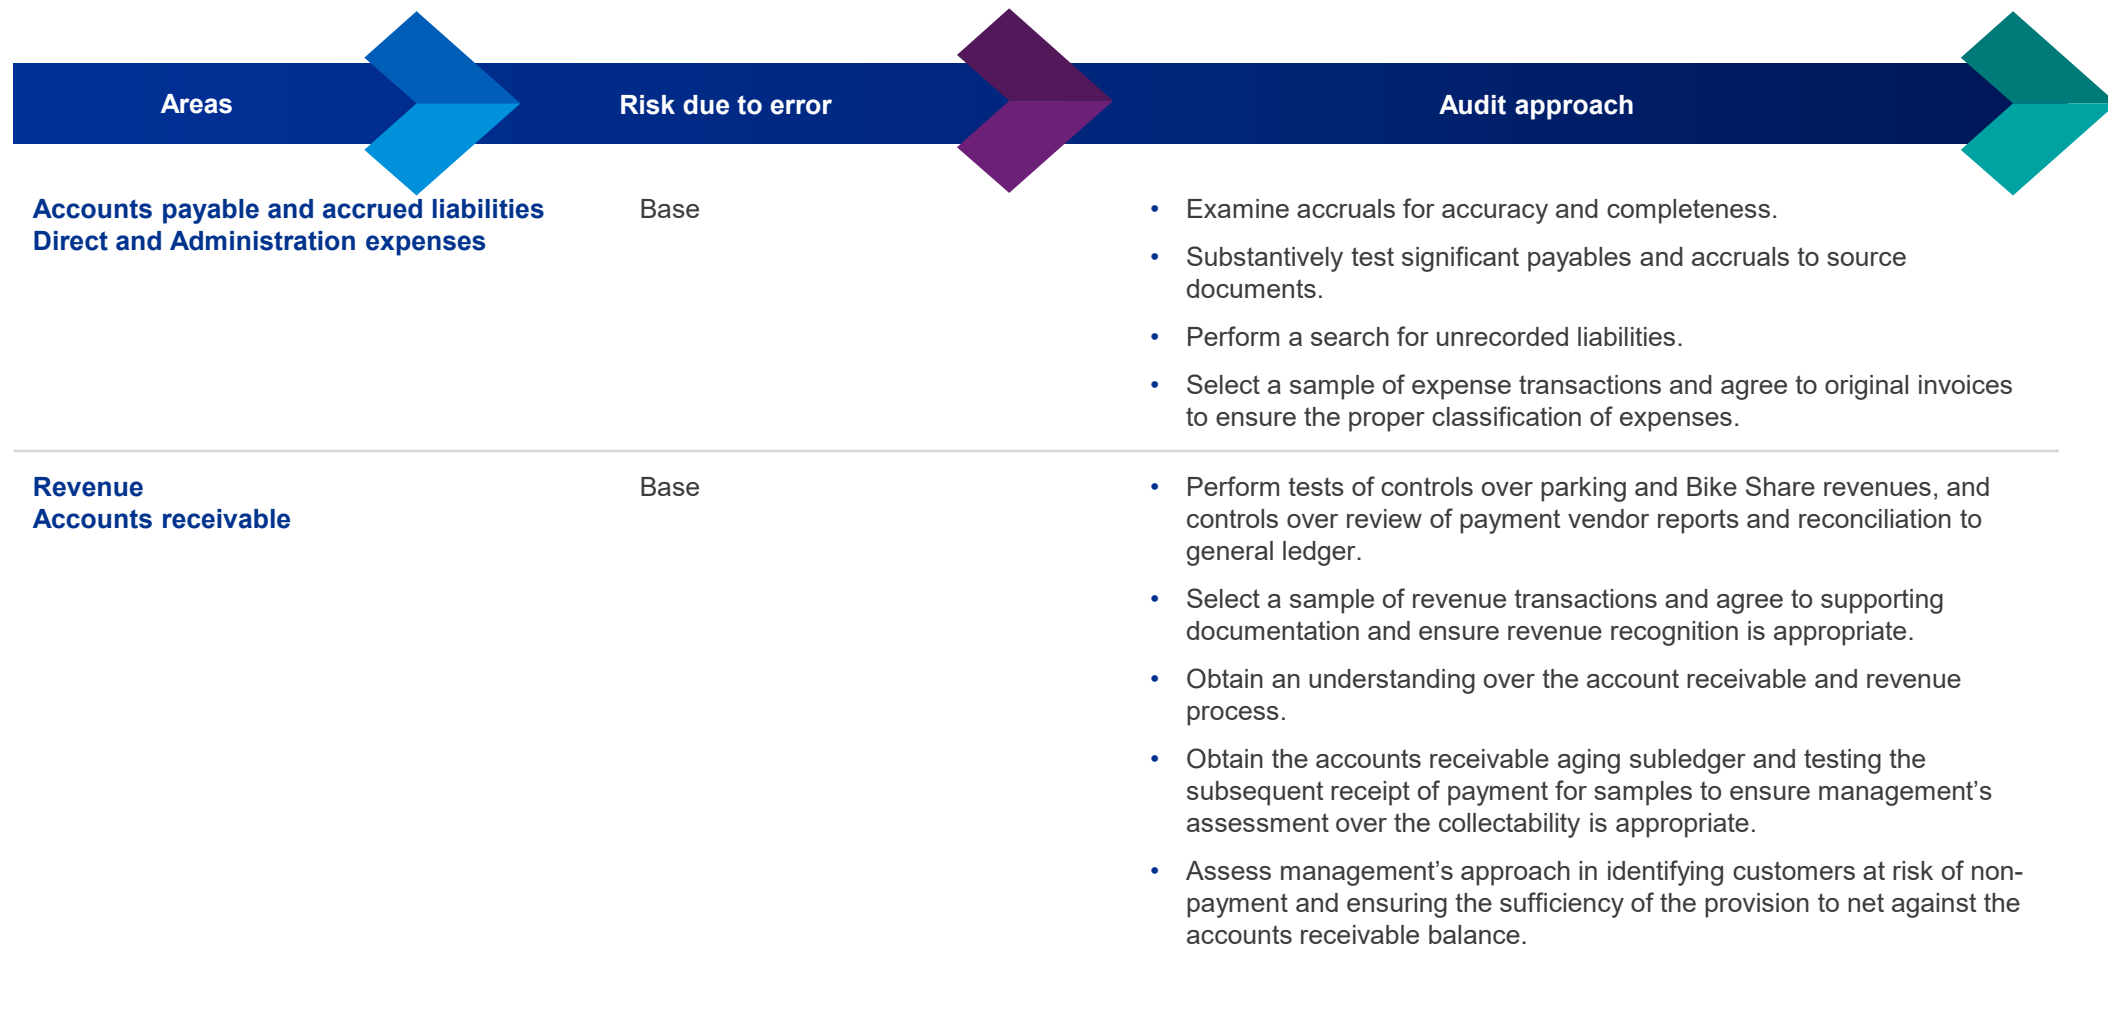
| Areas | Risk due to error | Audit approach |
|---|---|---|
| **Accounts payable and accrued liabilities**<br>**Direct and Administration expenses** | Base | • Examine accruals for accuracy and completeness.<br>• Substantively test significant payables and accruals to source documents.<br>• Perform a search for unrecorded liabilities.<br>• Select a sample of expense transactions and agree to original invoices to ensure the proper classification of expenses. |
| **Revenue**<br>**Accounts receivable** | Base | • Perform tests of controls over parking and Bike Share revenues, and controls over review of payment vendor reports and reconciliation to general ledger.<br>• Select a sample of revenue transactions and agree to supporting documentation and ensure revenue recognition is appropriate.<br>• Obtain an understanding over the account receivable and revenue process.<br>• Obtain the accounts receivable aging subledger and testing the subsequent receipt of payment for samples to ensure management's assessment over the collectability is appropriate.<br>• Assess management's approach in identifying customers at risk of non-payment and ensuring the sufficiency of the provision to net against the accounts receivable balance. |